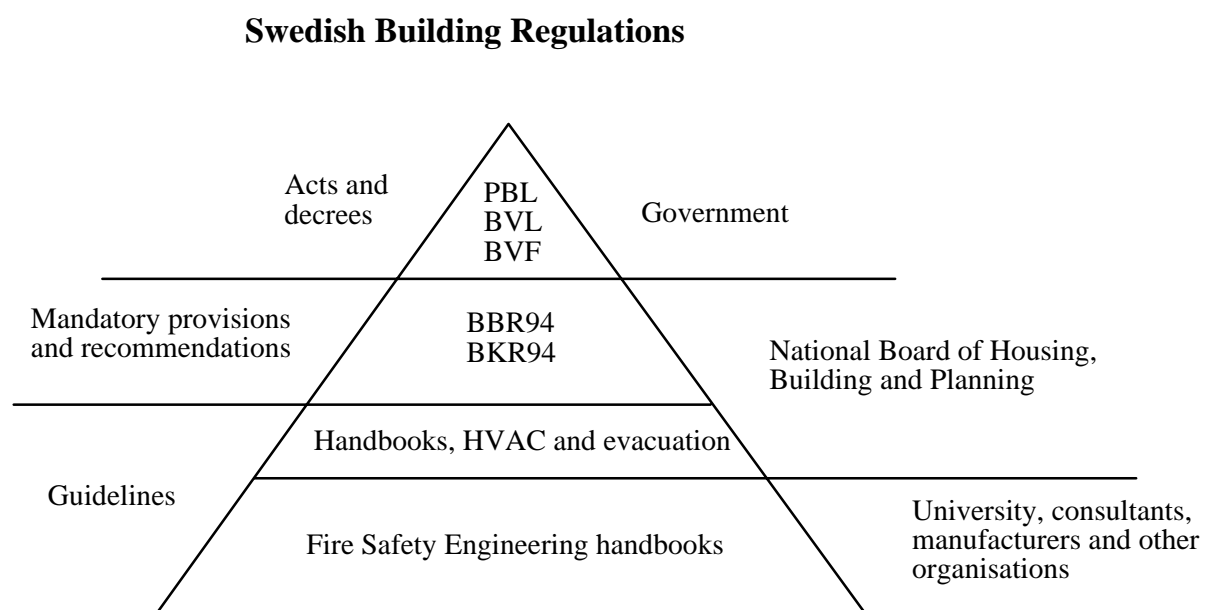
**Swedish Building Regulations**

Acts and decrees

PBL
BVL
BVF

Government

Mandatory provisions and recommendations

BBR94
BKR94

National Board of Housing, Building and Planning

Handbooks, HVAC and evacuation

Guidelines

Fire Safety Engineering handbooks

University, consultants, manufacturers and other organisations